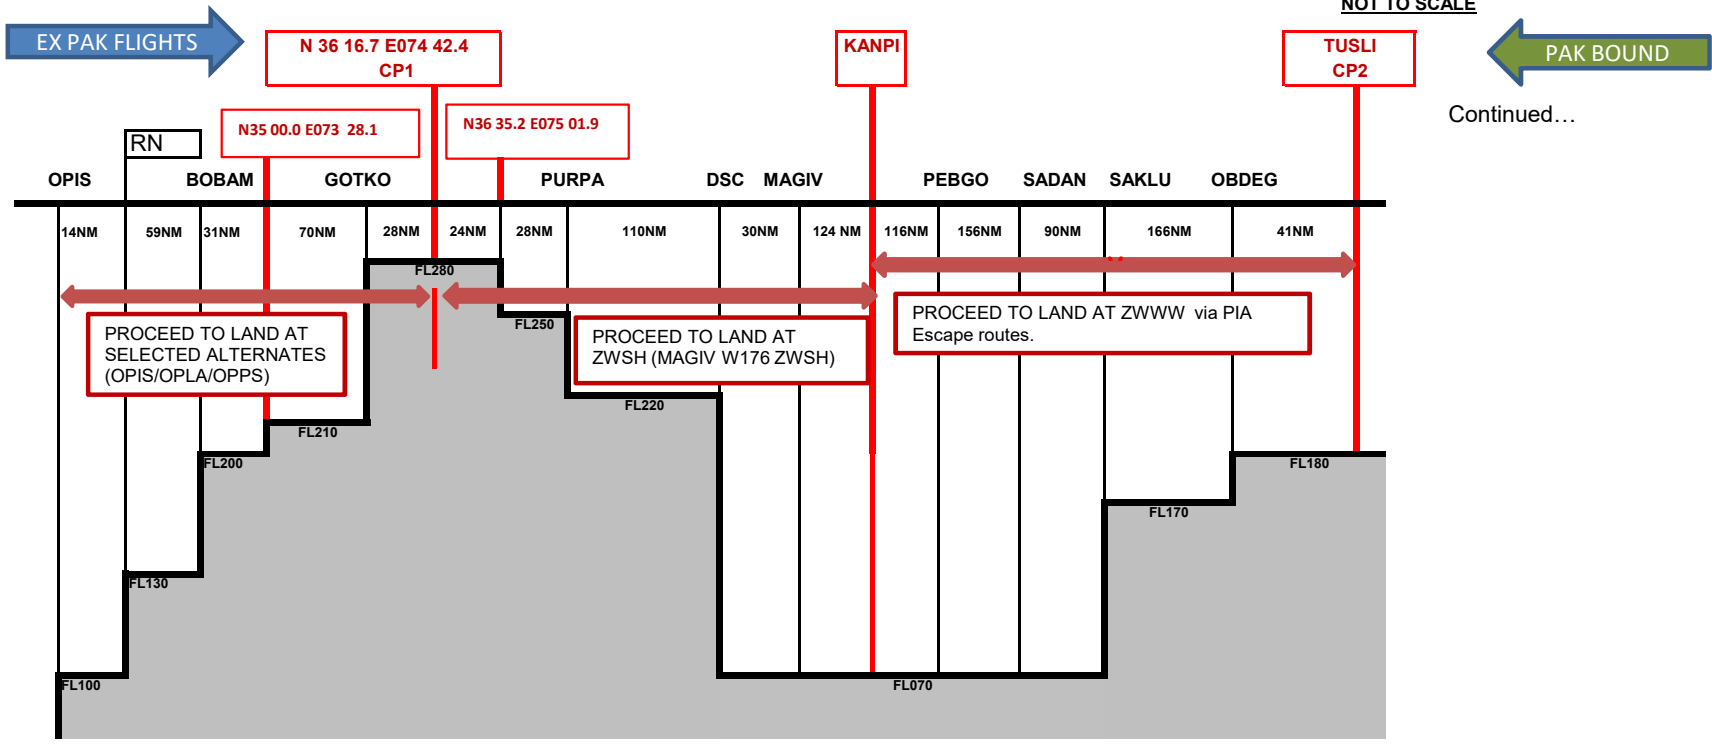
NOT TO SCALE

EX PAK FLIGHTS

N 36 16.7 E074 42.4
CP1

KANPI

TUSLI
CP2

PAK BOUND

Continued…

RN

N35 00.0 E073 28.1

N36 35.2 E075 01.9

OPIS BOBAM GOTKO PURPA DSC MAGIV PEBGO SADAN SAKLU OBDEG

14NM 59NM 31NM 70NM 28NM 24NM 28NM 110NM 30NM 124 NM 116NM 156NM 90NM 166NM 41NM

FL280

FL250

PROCEED TO LAND AT SELECTED ALTERNATES (OPIS/OPLA/OPPS)

PROCEED TO LAND AT ZWSH (MAGIV W176 ZWSH)

PROCEED TO LAND AT ZWWW via PIA Escape routes.

FL220

FL210

FL200

FL180

FL170

FL130

FL100

FL070